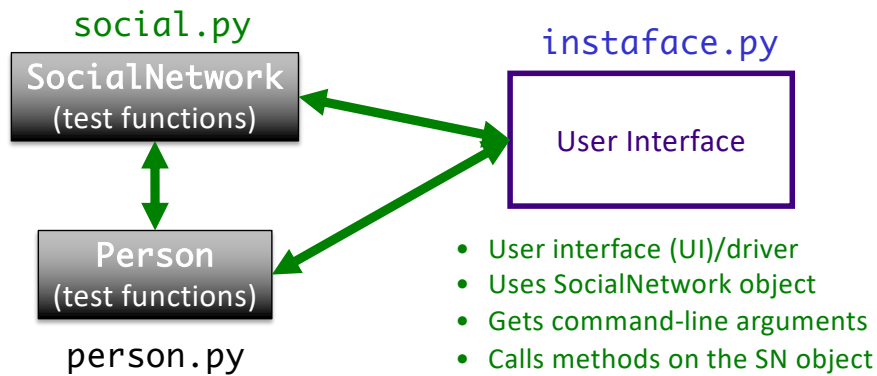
social.py

SocialNetwork
(test functions)

instaface.py

User Interface

Person
(test functions)

person.py

- User interface (UI)/driver
- Uses SocialNetwork object
- Gets command-line arguments
- Calls methods on the SN object